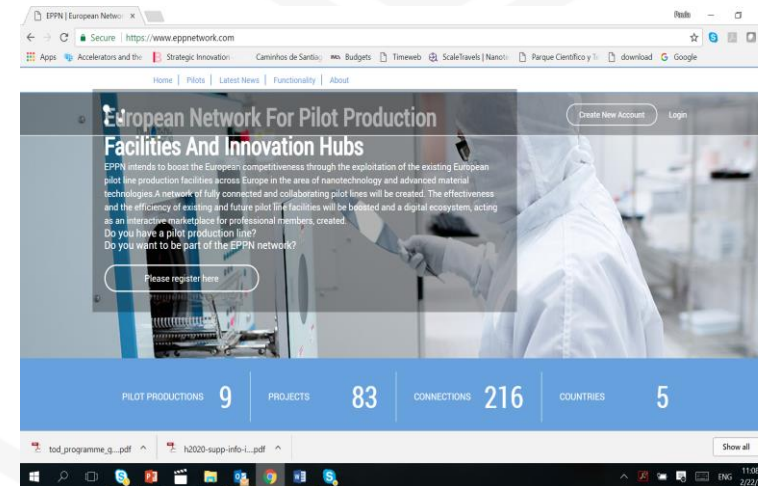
EPPN | European Networ ×

Paulo

Secure | https://www.eppnetwork.com

Apps Accelerators and the Strategic Innovation Caminhos de Santiag Budgets Timeweb ScaleTravels | Nanot Parque Científico y T download Google

Home | Pilots | Latest News | Functionality | About

European Network For Pilot Production Facilities And Innovation Hubs

Create New Account Login

EPPN intends to boost the European competitiveness through the exploitation of the existing European pilot line production facilities across Europe in the area of nanotechnology and advanced material technologies.A network of fully connected and collaborating pilot lines will be created. The effectiveness and the efficiency of existing and future pilot line facilities will be boosted and a digital ecosystem, acting as an interactive marketplace for professional members, created.
Do you have a pilot production line?
Do you want to be part of the EPPN network?

Please register here

PILOT PRODUCTIONS 9 PROJECTS 83 CONNECTIONS 216 COUNTRIES 5

tod_programme_q....pdf ^ h2020-supp-info-i....pdf ^ Show all

ENG 11:0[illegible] 2/22/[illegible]